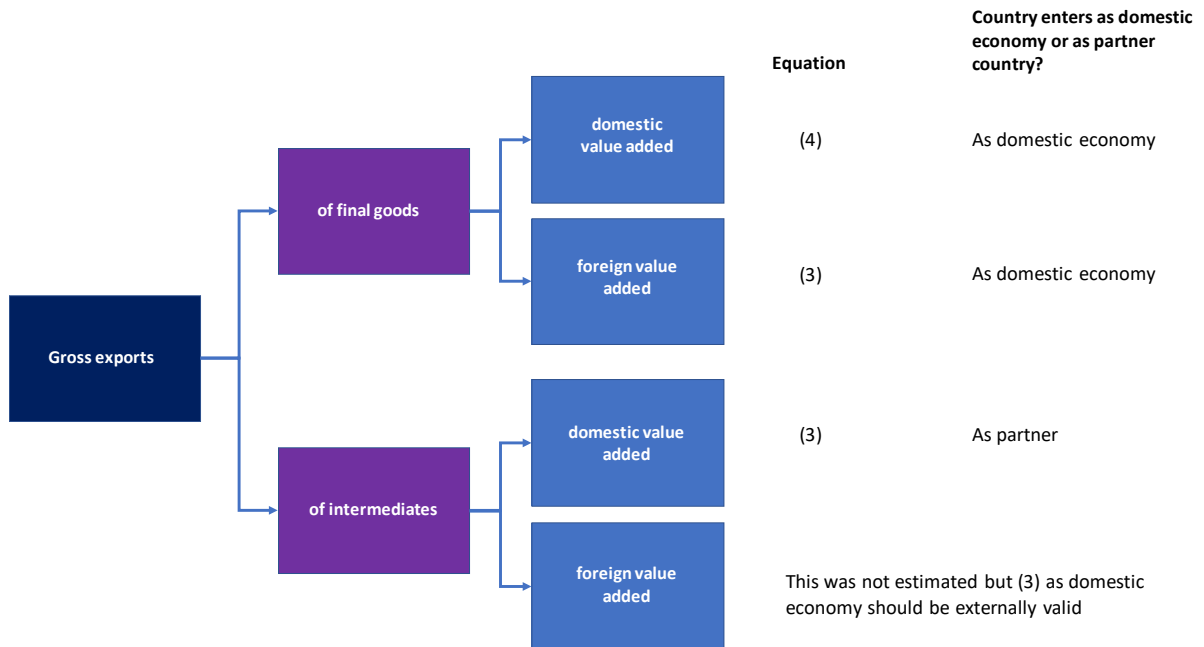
Equation

Country enters as domestic economy or as partner country?

Gross exports

of final goods

of intermediates

domestic value added

(4)

As domestic economy

foreign value added

(3)

As domestic economy

domestic value added

(3)

As partner

foreign value added

This was not estimated but (3) as domestic economy should be externally valid